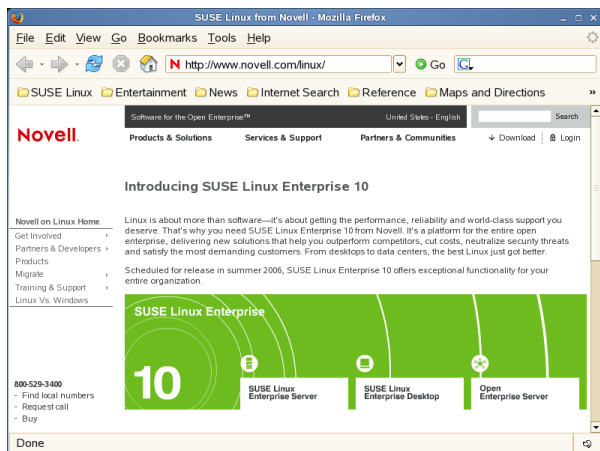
SUSE Linux from Novell - Mozilla Firefox

File Edit View Go Bookmarks Tools Help

http://www.novell.com/linux/

Go

SUSE Linux Entertainment News Internet Search Reference Maps and Directions

Software for the Open Enterprise™ United States - English Search

Novell.

Products & Solutions Services & Support Partners & Communities Download Login

Introducing SUSE Linux Enterprise 10

Novell on Linux Home
Get Involved
Partners & Developers
Products
Migrate
Training & Support
Linux Vs. Windows

Linux is about more than software—it's about getting the performance, reliability and world-class support you deserve. That's why you need SUSE Linux Enterprise 10 from Novell. It's a platform for the entire open enterprise, delivering new solutions that help you outperform competitors, cut costs, neutralize security threats and satisfy the most demanding customers. From desktops to data centers, the best Linux just got better.

Scheduled for release in summer 2006, SUSE Linux Enterprise 10 offers exceptional functionality for your entire organization.

SUSE Linux Enterprise

10

SUSE Linux Enterprise Server

SUSE Linux Enterprise Desktop

Open Enterprise Server

800-529-3400
- Find local numbers
- Request call
- Buy

Done